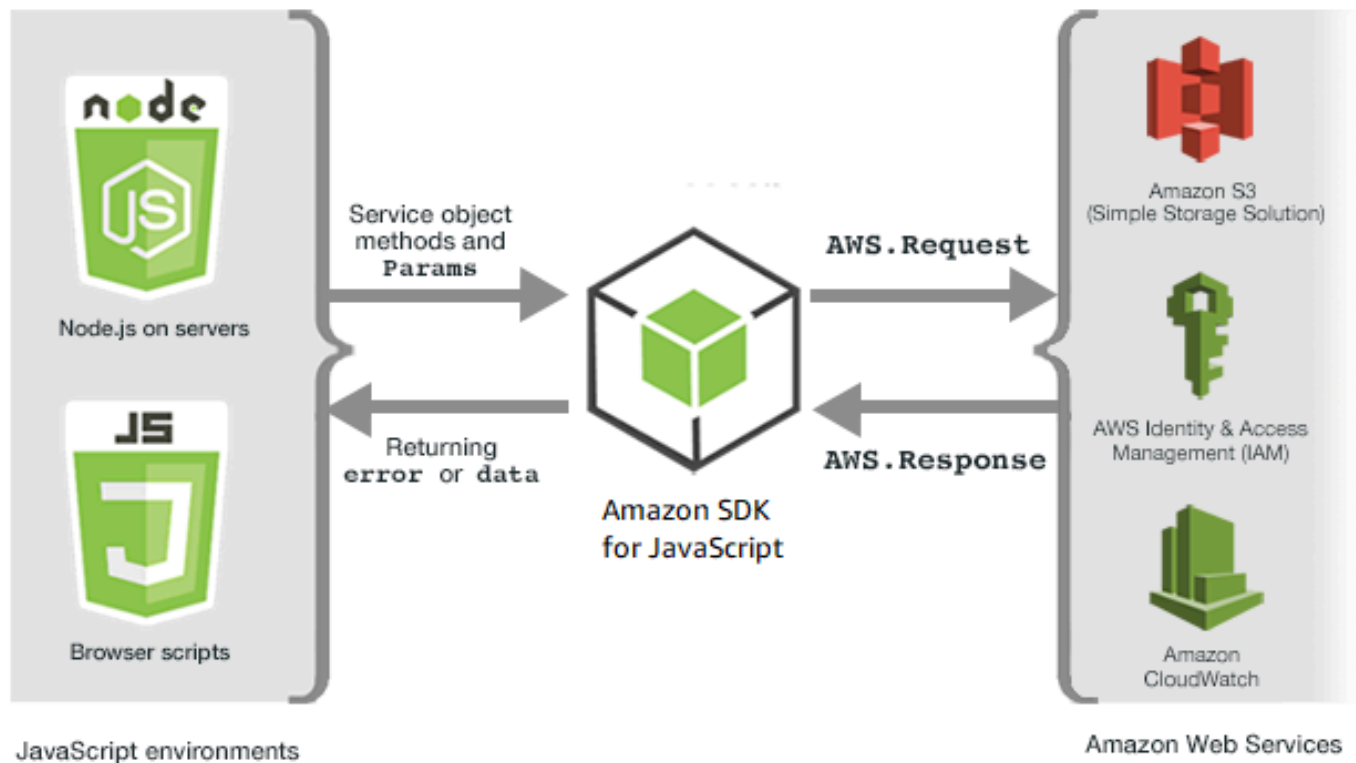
node

JS

Node.js on servers

JS

J

Browser scripts

JavaScript environments

Service object methods and Params

Returning error or data

Amazon SDK for JavaScript

AWS.Request

AWS.Response

Amazon S3 (Simple Storage Solution)

AWS Identity & Access Management (IAM)

Amazon CloudWatch

Amazon Web Services